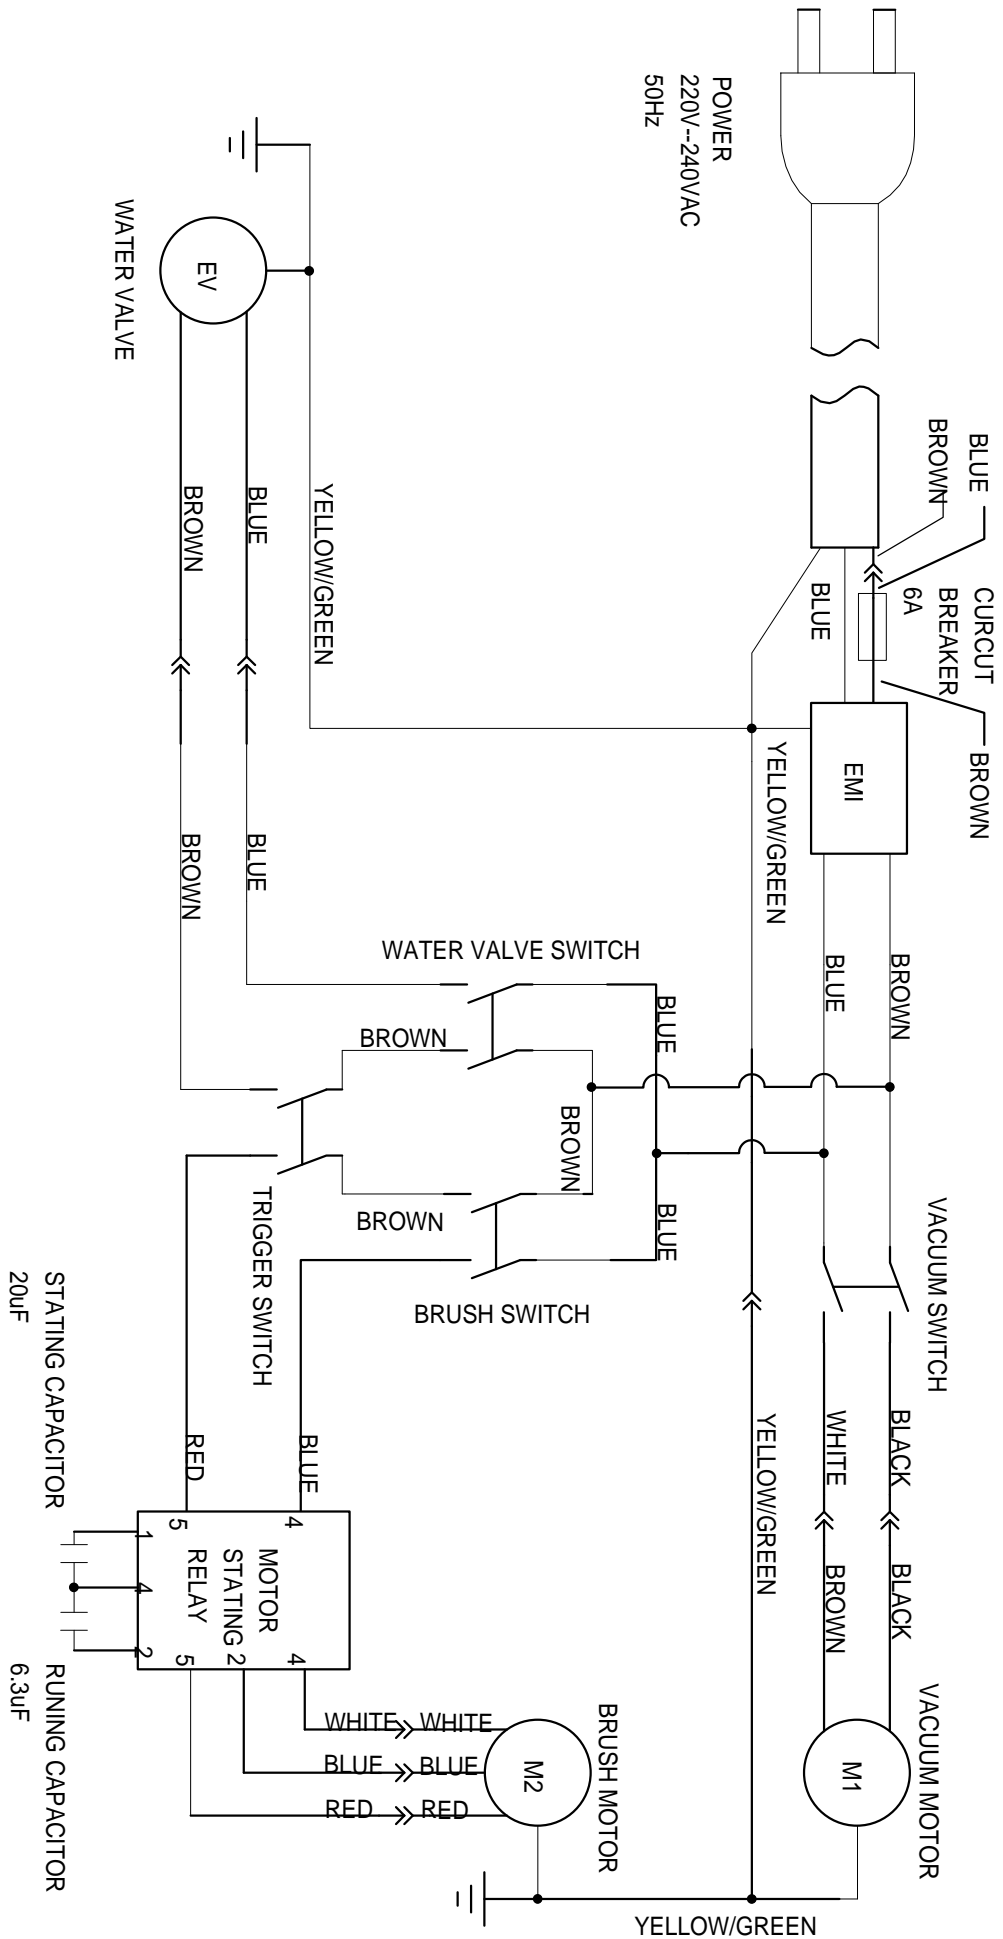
POWER
220V--240VAC
50Hz

BLUE
BROWN
CURCUT BREAKER
6A
BROWN
BLUE
EMI
YELLOW/GREEN

EV
WATER VALVE
YELLOW/GREEN
BLUE
BROWN
BLUE
BROWN

BROWN
BLUE

WATER VALVE SWITCH
BLUE
BROWN
BROWN
BROWN
BLUE
TRIGGER SWITCH
BRUSH SWITCH

VACUUM SWITCH
BLACK
WHITE
YELLOW/GREEN
BLACK
BROWN
VACUUM MOTOR
M1

STATING CAPACITOR
20uF
RED
BLUE
5
4
1
4
2
5
2
4
MOTOR
STATING
RELAY
RUNING CAPACITOR
6.3uF

WHITE
WHITE
BLUE
BLUE
RED
RED
M2
BRUSH MOTOR
YELLOW/GREEN